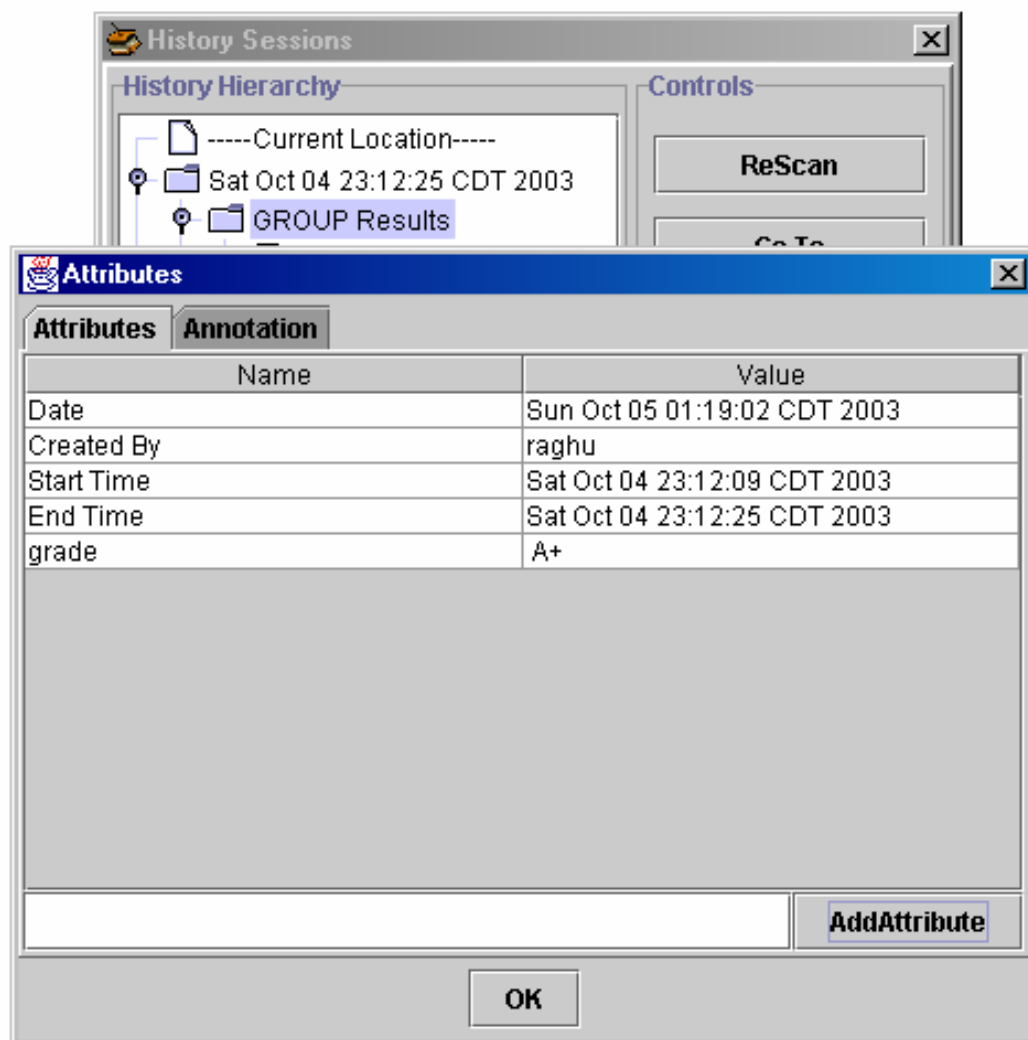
History Sessions

History Hierarchy

-----Current Location-----

Sat Oct 04 23:12:25 CDT 2003

GROUP Results

Controls

ReScan

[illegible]

Attributes

Attributes | Annotation

| Name | Value |
|---|---|
| Date | Sun Oct 05 01:19:02 CDT 2003 |
| Created By | raghu |
| Start Time | Sat Oct 04 23:12:09 CDT 2003 |
| End Time | Sat Oct 04 23:12:25 CDT 2003 |
| grade | A+ |

AddAttribute

OK